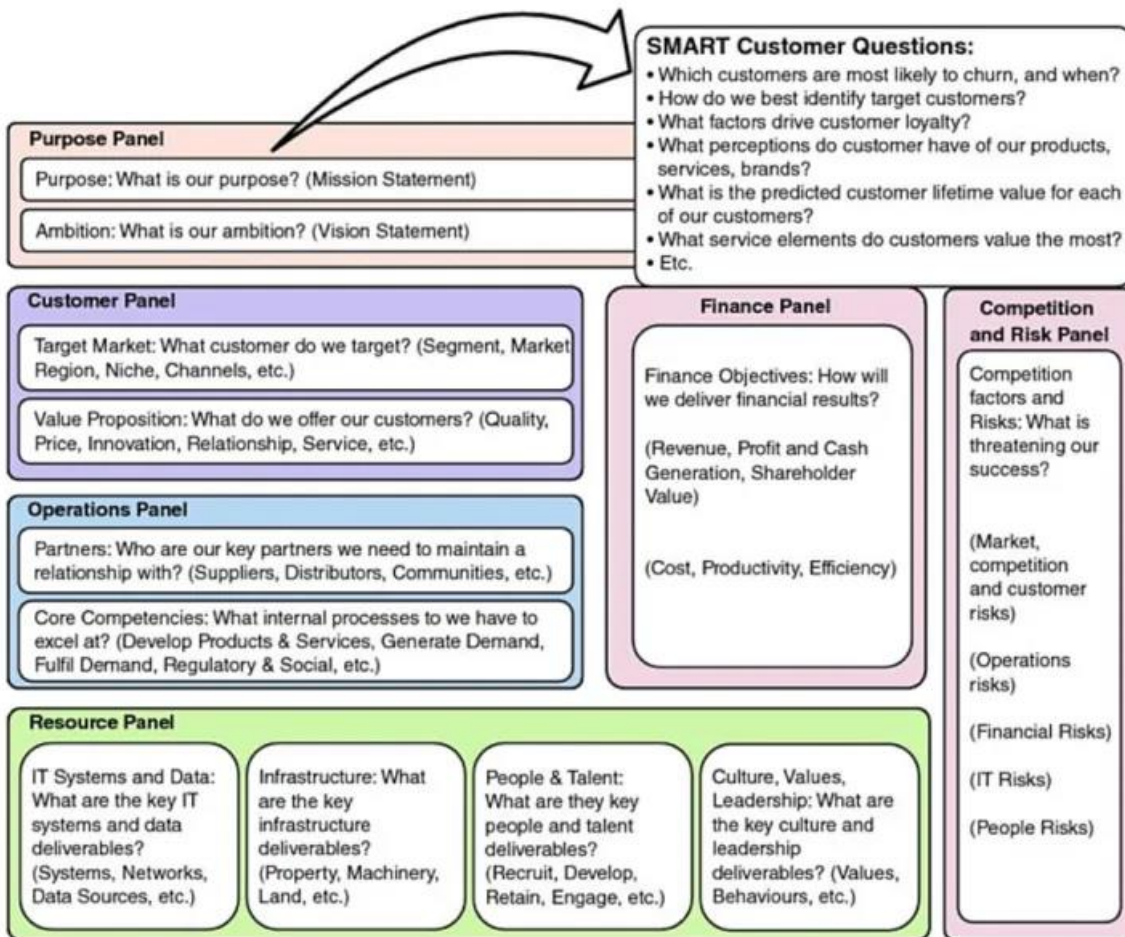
SMART Customer Questions:
• Which customers are most likely to churn, and when?
• How do we best identify target customers?
• What factors drive customer loyalty?
• What perceptions do customer have of our products, services, brands?
• What is the predicted customer lifetime value for each of our customers?
• What service elements do customers value the most?
• Etc.

Purpose Panel

Purpose: What is our purpose? (Mission Statement)

Ambition: What is our ambition? (Vision Statement)

Customer Panel

Target Market: What customer do we target? (Segment, Market Region, Niche, Channels, etc.)

Value Proposition: What do we offer our customers? (Quality, Price, Innovation, Relationship, Service, etc.)

Operations Panel

Partners: Who are our key partners we need to maintain a relationship with? (Suppliers, Distributors, Communities, etc.)

Core Competencies: What internal processes to we have to excel at? (Develop Products & Services, Generate Demand, Fulfil Demand, Regulatory & Social, etc.)

Finance Panel

Finance Objectives: How will we deliver financial results?

(Revenue, Profit and Cash Generation, Shareholder Value)

(Cost, Productivity, Efficiency)

Competition and Risk Panel

Competition factors and Risks: What is threatening our success?

(Market, competition and customer risks)

(Operations risks)

(Financial Risks)

(IT Risks)

(People Risks)

Resource Panel

IT Systems and Data: What are the key IT systems and data deliverables? (Systems, Networks, Data Sources, etc.)

Infrastructure: What are the key infrastructure deliverables? (Property, Machinery, Land, etc.)

People & Talent: What are they key people and talent deliverables? (Recruit, Develop, Retain, Engage, etc.)

Culture, Values, Leadership: What are the key culture and leadership deliverables? (Values, Behaviours, etc.)